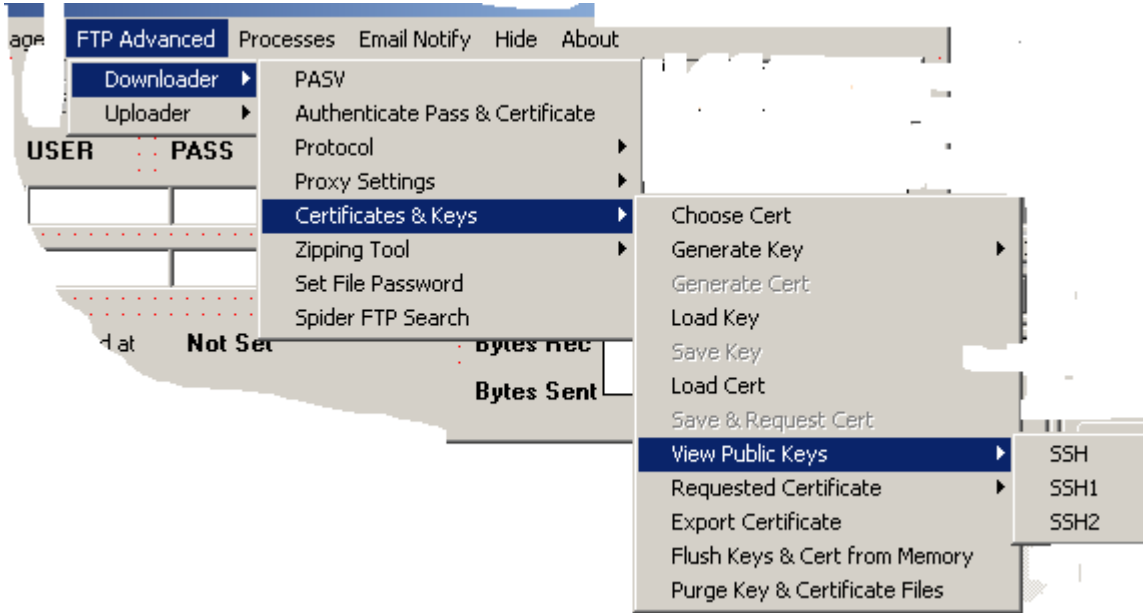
age FTP Advanced Processes Email Notify Hide About

Downloader
Uploader

PASV
Authenticate Pass & Certificate
Protocol
Proxy Settings
Certificates & Keys
Zipping Tool
Set File Password
Spider FTP Search

USER PASS

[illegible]d at Not Set

Bytes Rec
Bytes Sent

Choose Cert
Generate Key
Generate Cert
Load Key
Save Key
Load Cert
Save & Request Cert
View Public Keys
Requested Certificate
Export Certificate
Flush Keys & Cert from Memory
Purge Key & Certificate Files

SSH
SSH1
SSH2